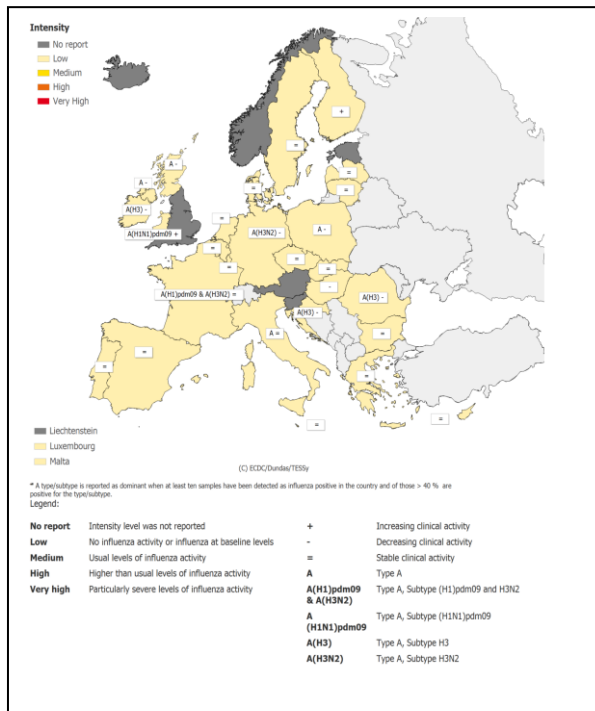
Intensity
No report
Low
Medium
High
Very High

+
=
=
=
=
A -
A(H3) -
=
A(H1N1)pdm09 +
=
A(H3N2) -
A -
=
=
=
=
A(H1)pdm09 & A(H3N2) =
-
A(H3) -
A(H3) -
A =
=
=
=
=
=
=

Liechtenstein
Luxembourg
Malta

(C) ECDC/Dundas/TESSy

* A type/subtype is reported as dominant when at least ten samples have been detected as influenza positive in the country and of those > 40 % are positive for the type/subtype.
Legend:

| | | | |
|---|---|---|---|
| No report | Intensity level was not reported | + | Increasing clinical activity |
| Low | No influenza activity or influenza at baseline levels | - | Decreasing clinical activity |
| Medium | Usual levels of influenza activity | = | Stable clinical activity |
| High | Higher than usual levels of influenza activity | A | Type A |
| Very high | Particularly severe levels of influenza activity | A(H1)pdm09 & A(H3N2) | Type A, Subtype (H1)pdm09 and H3N2 |
| | | A (H1N1)pdm09 | Type A, Subtype (H1N1)pdm09 |
| | | A(H3) | Type A, Subtype H3 |
| | | A(H3N2) | Type A, Subtype H3N2 |